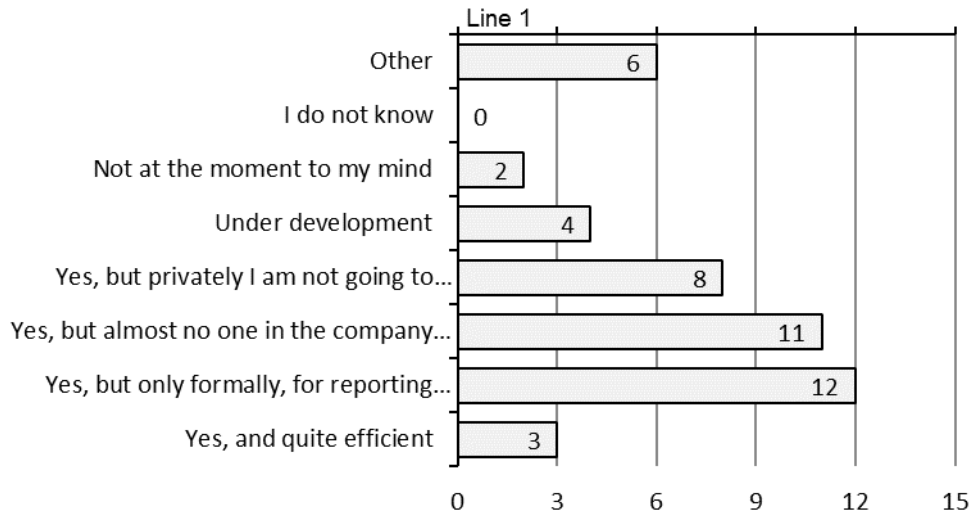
Line 1

Other 6

I do not know 0

Not at the moment to my mind 2

Under development 4

Yes, but privately I am not going to... 8

Yes, but almost no one in the company... 11

Yes, but only formally, for reporting... 12

Yes, and quite efficient 3

0 3 6 9 12 15